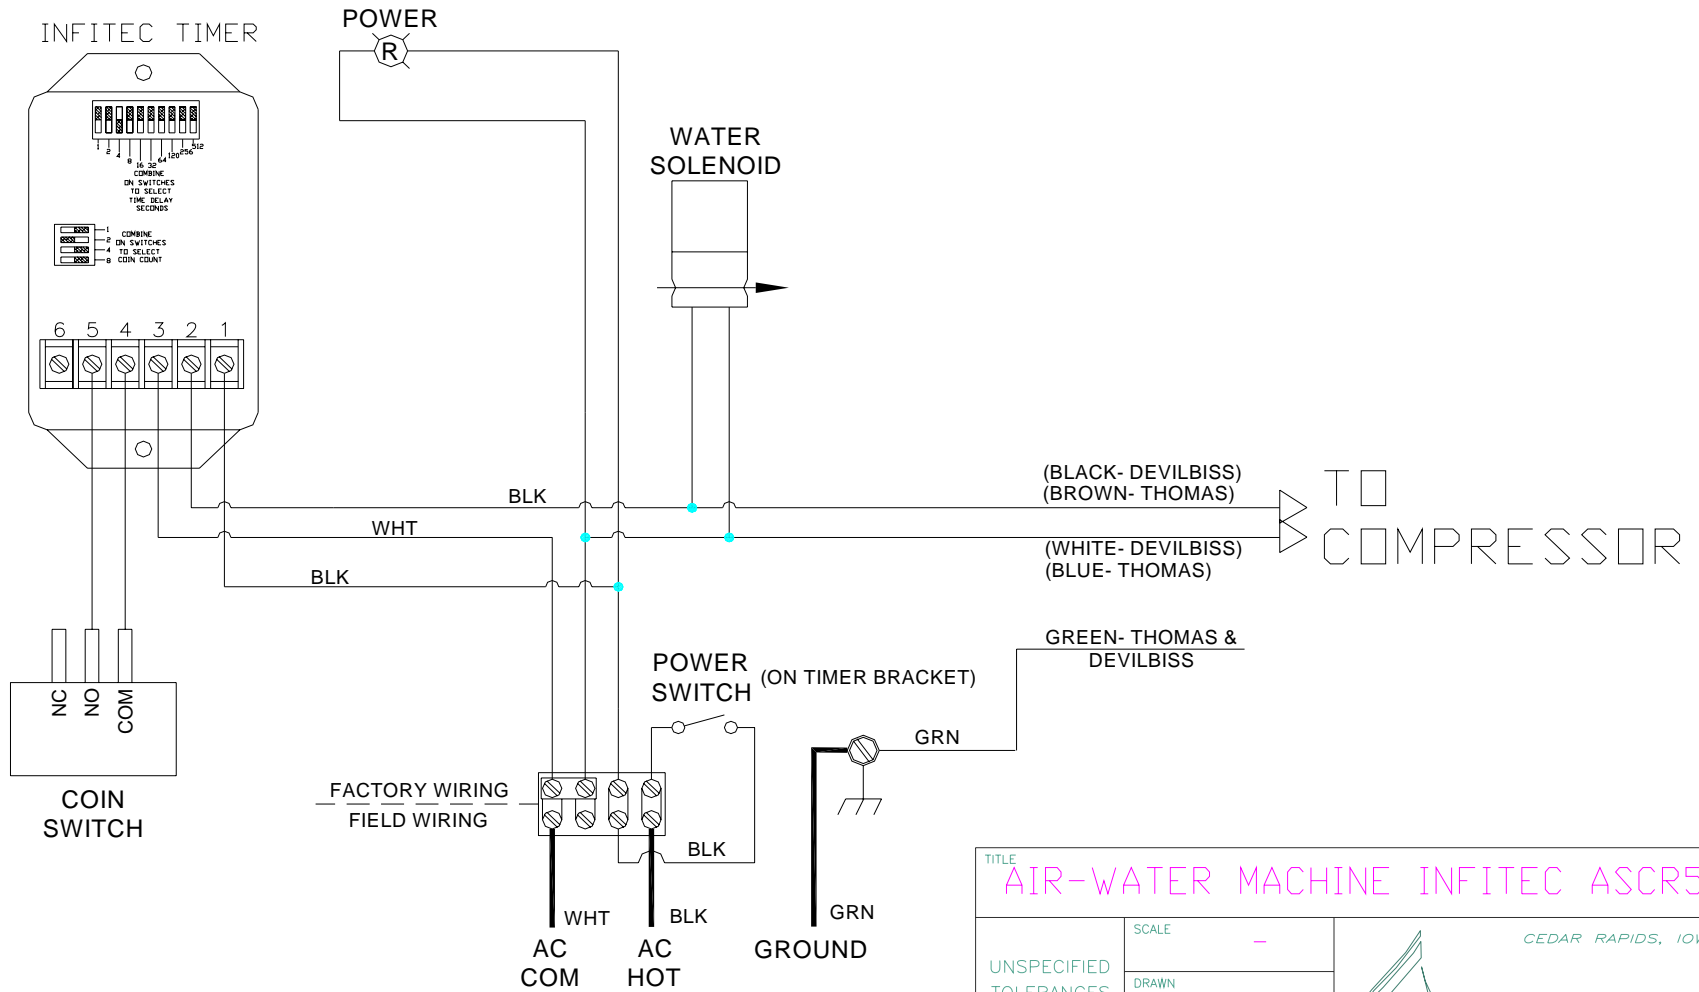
INFITEC TIMER

1 2 4 8 16 32 64 128 256 512
COMBINE ON SWITCHES TO SELECT TIME DELAY SECONDS

1 2 4 8
COMBINE ON SWITCHES TO SELECT COIN COUNT

6 5 4 3 2 1

POWER
R

WATER SOLENOID

BLK
WHT
BLK

(BLACK- DEVILBISS)
(BROWN- THOMAS)

(WHITE- DEVILBISS)
(BLUE- THOMAS)

TO COMPRESSOR

NC NO COM

COIN SWITCH

POWER SWITCH (ON TIMER BRACKET)

GREEN- THOMAS & DEVILBISS

GRN

FACTORY WIRING
FIELD WIRING

BLK

WHT
BLK
GRN

AC COM
AC HOT
GROUND

TITLE
AIR-WATER MACHINE INFITEC ASCR5

SCALE
–

CEDAR RAPIDS, IO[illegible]

UNSPECIFIED
TOLERANCES

DRAWN